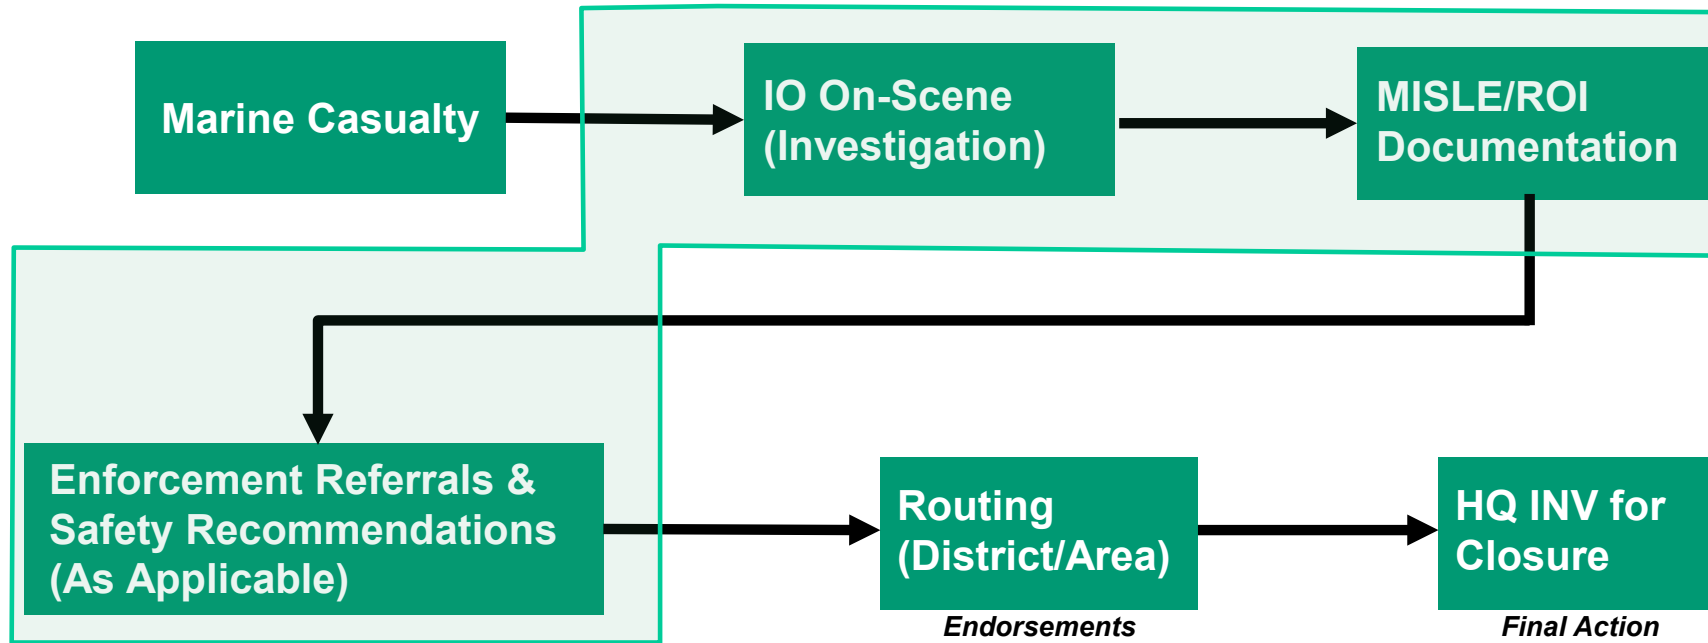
Marine Casualty

IO On-Scene
(Investigation)

MISLE/ROI
Documentation

Enforcement Referrals &
Safety Recommendations
(As Applicable)

Routing
(District/Area)

Endorsements

HQ INV for
Closure

Final Action